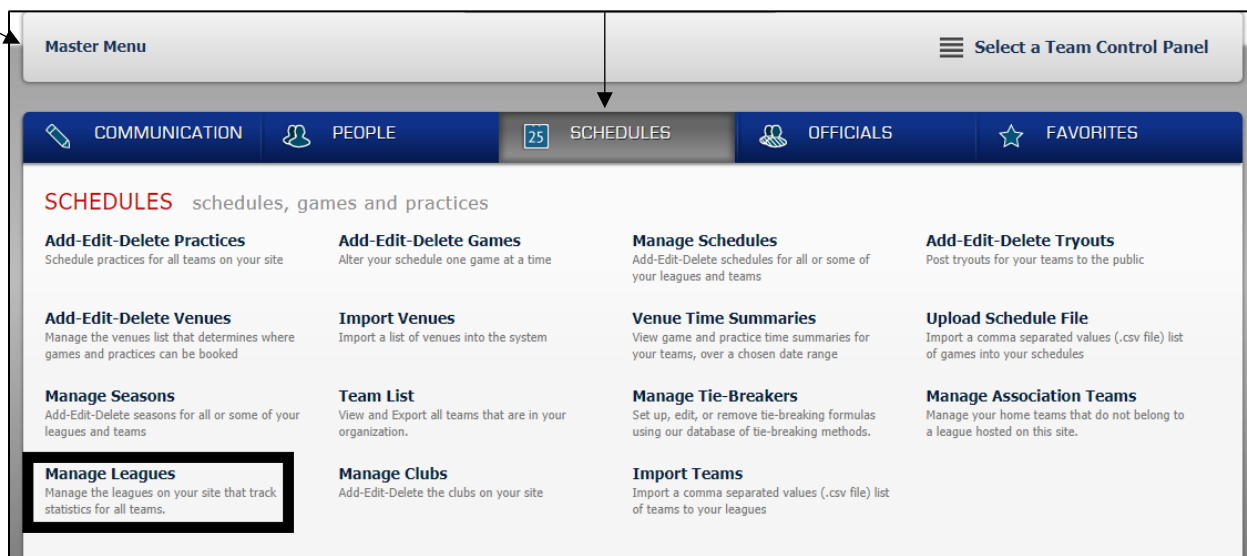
Master Menu

Select a Team Control Panel

COMMUNICATION PEOPLE 25 SCHEDULES OFFICIALS FAVORITES

SCHEDULES schedules, games and practices

**Add-Edit-Delete Practices**
Schedule practices for all teams on your site

**Add-Edit-Delete Games**
Alter your schedule one game at a time

**Manage Schedules**
Add-Edit-Delete schedules for all or some of your leagues and teams

**Add-Edit-Delete Tryouts**
Post tryouts for your teams to the public

**Add-Edit-Delete Venues**
Manage the venues list that determines where games and practices can be booked

**Import Venues**
Import a list of venues into the system

**Venue Time Summaries**
View game and practice time summaries for your teams, over a chosen date range

**Upload Schedule File**
Import a comma separated values (.csv file) list of games into your schedules

**Manage Seasons**
Add-Edit-Delete seasons for all or some of your leagues and teams

**Team List**
View and Export all teams that are in your organization.

**Manage Tie-Breakers**
Set up, edit, or remove tie-breaking formulas using our database of tie-breaking methods.

**Manage Association Teams**
Manage your home teams that do not belong to a league hosted on this site.

**Manage Leagues**
Manage the leagues on your site that track statistics for all teams.

**Manage Clubs**
Add-Edit-Delete the clubs on your site

**Import Teams**
Import a comma separated values (.csv file) list of teams to your leagues